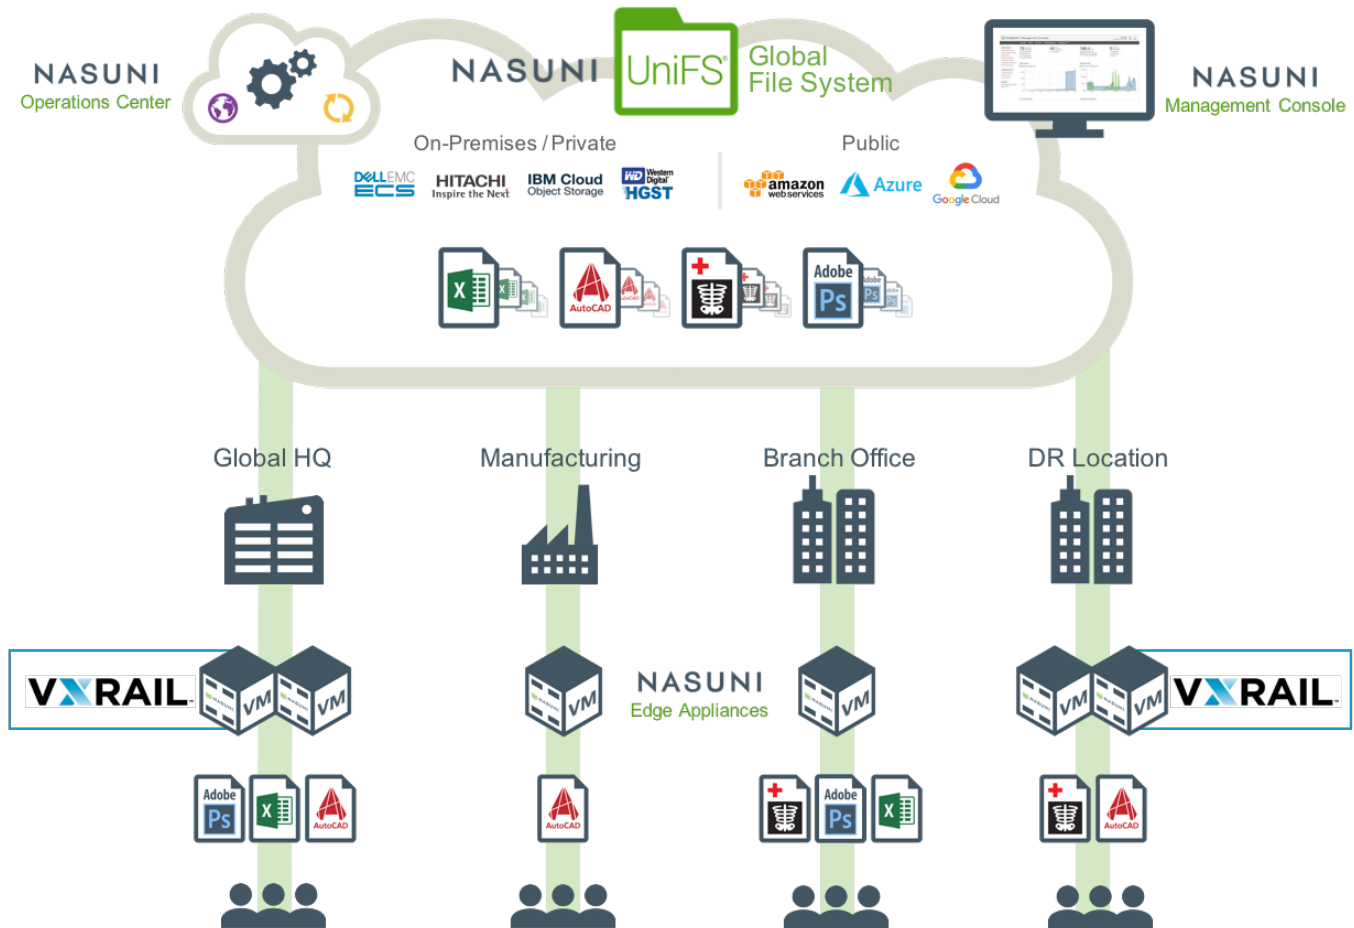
NASUNI
Operations Center

NASUNI

UniFS®

Global
File System

NASUNI
Management Console

On-Premises / Private

DELLEMC ECS

HITACHI
Inspire the Next

IBM Cloud
Object Storage

WD Western Digital
HGST

Public

amazon webservices

Azure

Google Cloud

X

AutoCAD

Adobe
Ps

Global HQ

Manufacturing

Branch Office

DR Location

VXRAIL

VM

VM

VM

NASUNI
Edge Appliances

VM

VM

VM

VXRAIL

Adobe
Ps

X

AutoCAD

AutoCAD

Adobe
Ps

X

AutoCAD